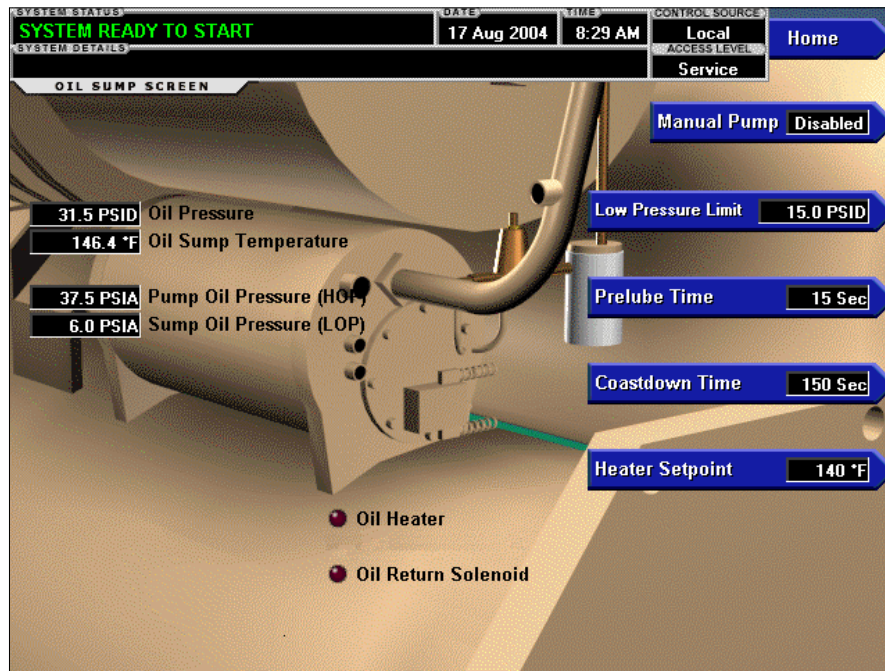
SYSTEM STATUS
SYSTEM READY TO START
SYSTEM DETAILS

DATE
17 Aug 2004

TIME
8:29 AM

CONTROL SOURCE
Local
ACCESS LEVEL
Service

Home

OIL SUMP SCREEN

Manual Pump Disabled

31.5 PSID Oil Pressure
146.4 °F Oil Sump Temperature

Low Pressure Limit 15.0 PSID

37.5 PSIA Pump Oil Pressure (HOP)
6.0 PSIA Sump Oil Pressure (LOP)

Prelube Time 15 Sec

Coastdown Time 150 Sec

Heater Setpoint 140 °F

Oil Heater

Oil Return Solenoid